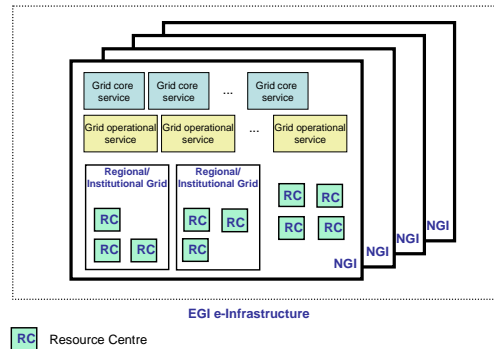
Grid core service

Grid core service

...

Grid core service

Grid operational service

Grid operational service

...

Grid operational service

Regional/ Institutional Grid

RC

RC

RC

Regional/ Institutional Grid

RC

RC

RC

RC

RC

RC

RC

NGI

NGI

NGI

NGI

EGI e-Infrastructure

RC Resource Centre